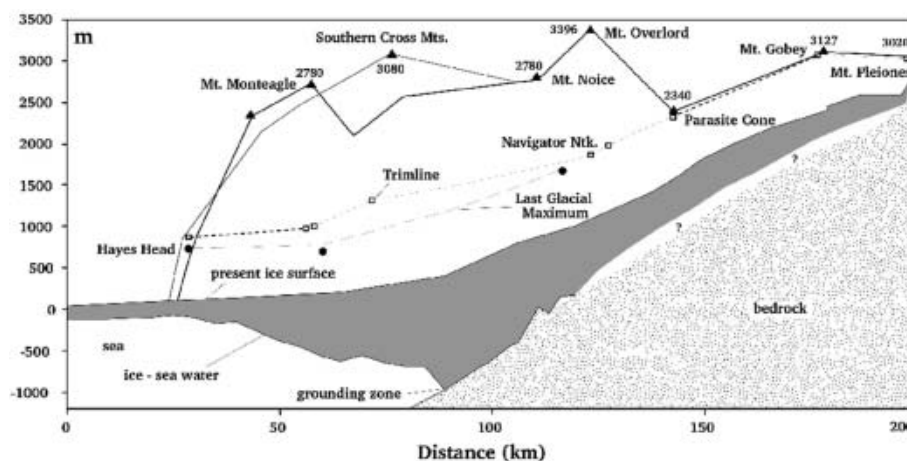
m

3500
3000
2500
2000
1500
1000
500
0
-500
-1000

Southern Cross Mts.
3396
Mt. Overlord
Mt. Gobey
3127
3020
2780
Mt. Monteagle
3080
2780
Mt. Noice
Mt. Pleiones
2340
Parasite Cone
Navigator Ntk.
Trimline
?
Last Glacial Maximum
?
Hayes Head
present ice surface
bedrock
sea
ice - sea water
grounding zone

0
50
100
150
200
Distance (km)